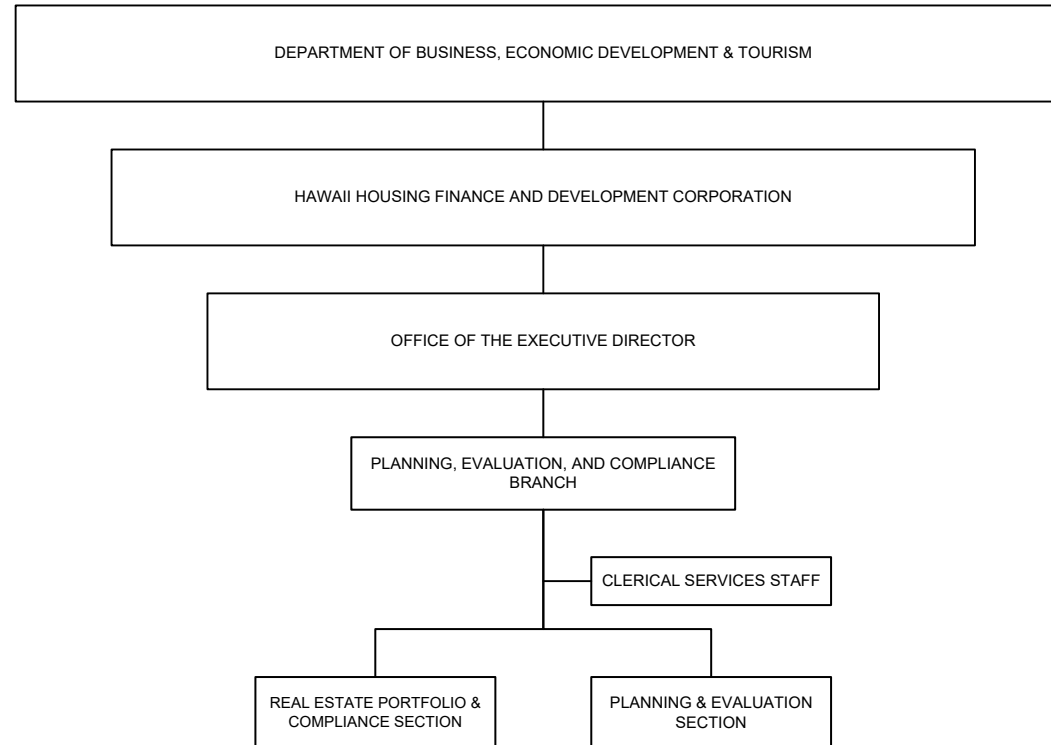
DEPARTMENT OF BUSINESS, ECONOMIC DEVELOPMENT & TOURISM

HAWAII HOUSING FINANCE AND DEVELOPMENT CORPORATION

OFFICE OF THE EXECUTIVE DIRECTOR

PLANNING, EVALUATION, AND COMPLIANCE BRANCH

CLERICAL SERVICES STAFF

REAL ESTATE PORTFOLIO & COMPLIANCE SECTION

PLANNING & EVALUATION SECTION